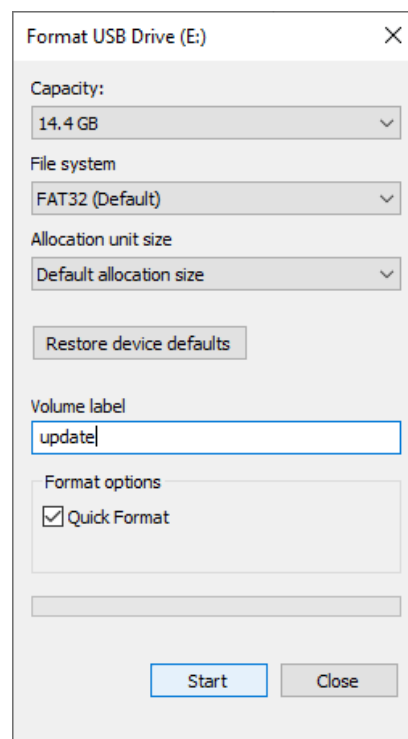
Format USB Drive (E:)

×

Capacity:

14.4 GB

File system

FAT32 (Default)

Allocation unit size

Default allocation size

Restore device defaults

Volume label

update

Format options

Quick Format

Start

Close